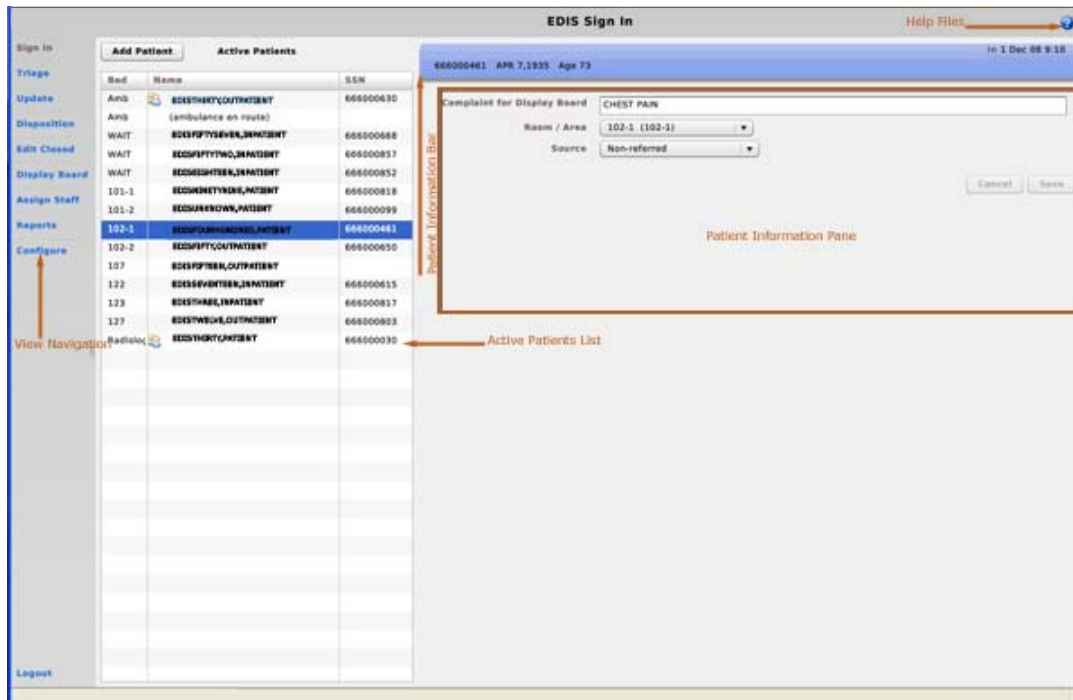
EDIS Sign In

Help Files

Sign In
Triage
Update
Disposition
Edit Closed
Display Board
Assign Staff
Reports
Configure

View Navigation

Logout

Add Patient Active Patients

| Bed | Name | SSN |
|---|---|---|
| Amb | EDISTHIRTY,OUTPATIENT | 666000630 |
| Amb | (ambulance en route) | |
| WAIT | EDISFIFTYSEVEN,INPATIENT | 666000668 |
| WAIT | EDISFIFTYTWO,INPATIENT | 666000857 |
| WAIT | EDISEIGHTEEN,INPATIENT | 666000852 |
| 101-1 | EDISNINETYNINE,PATIENT | 666000818 |
| 101-2 | EDISUNKNOWN,PATIENT | 666000099 |
| 102-1 | EDISFOURHUNDRED,PATIENT | 666000461 |
| 102-2 | EDISFIFTY,OUTPATIENT | 666000650 |
| 107 | EDISFIFTEEN,OUTPATIENT | |
| 122 | EDISSEVENTEEN,INPATIENT | 666000615 |
| 123 | EDISTHREE,INPATIENT | 666000817 |
| 127 | EDISTWELVE,OUTPATIENT | 666000803 |
| Radiolo | EDISTHIRTY,PATIENT | 666000030 |

Active Patients List

666000461 APR 7,1935 Age 73

In 1 Dec 08 9:18

Patient Information Bar

Complaint for Display Board CHEST PAIN
Room / Area 102-1 (102-1)
Source Non-referred

Cancel Save

Patient Information Pane